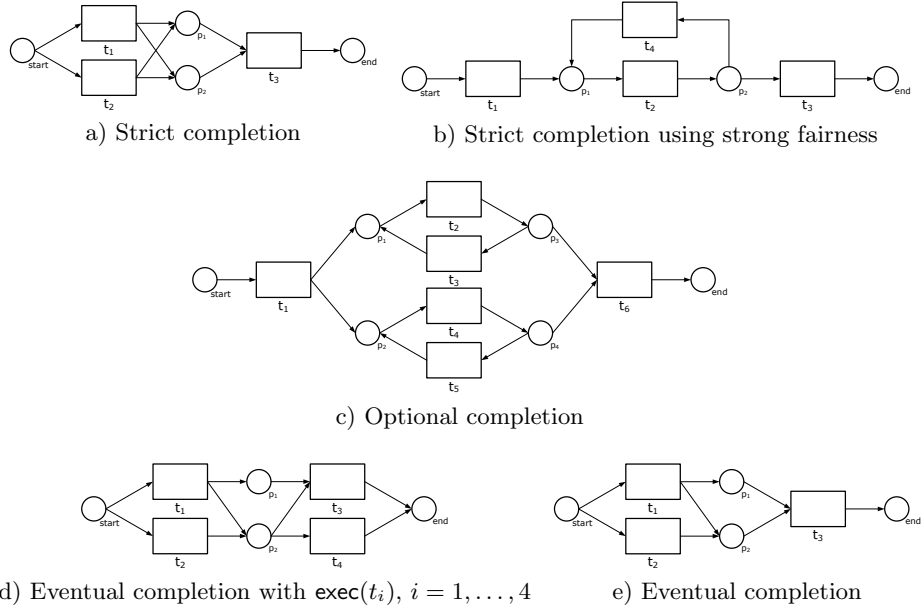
start $t_1$ $t_2$ $p_1$ $p_2$ $t_3$ end

a) Strict completion

$t_4$ start $t_1$ $p_1$ $t_2$ $p_2$ $t_3$ end

b) Strict completion using strong fairness

start $t_1$ $p_1$ $t_2$ $t_3$ $p_3$ $p_2$ $t_4$ $t_5$ $p_4$ $t_6$ end

c) Optional completion

start $t_1$ $t_2$ $p_1$ $p_2$ $t_3$ $t_4$ end

d) Eventual completion with $\mathsf{exec}(t_i)$, $i = 1, \ldots, 4$

start $t_1$ $t_2$ $p_1$ $p_2$ $t_3$ end

e) Eventual completion